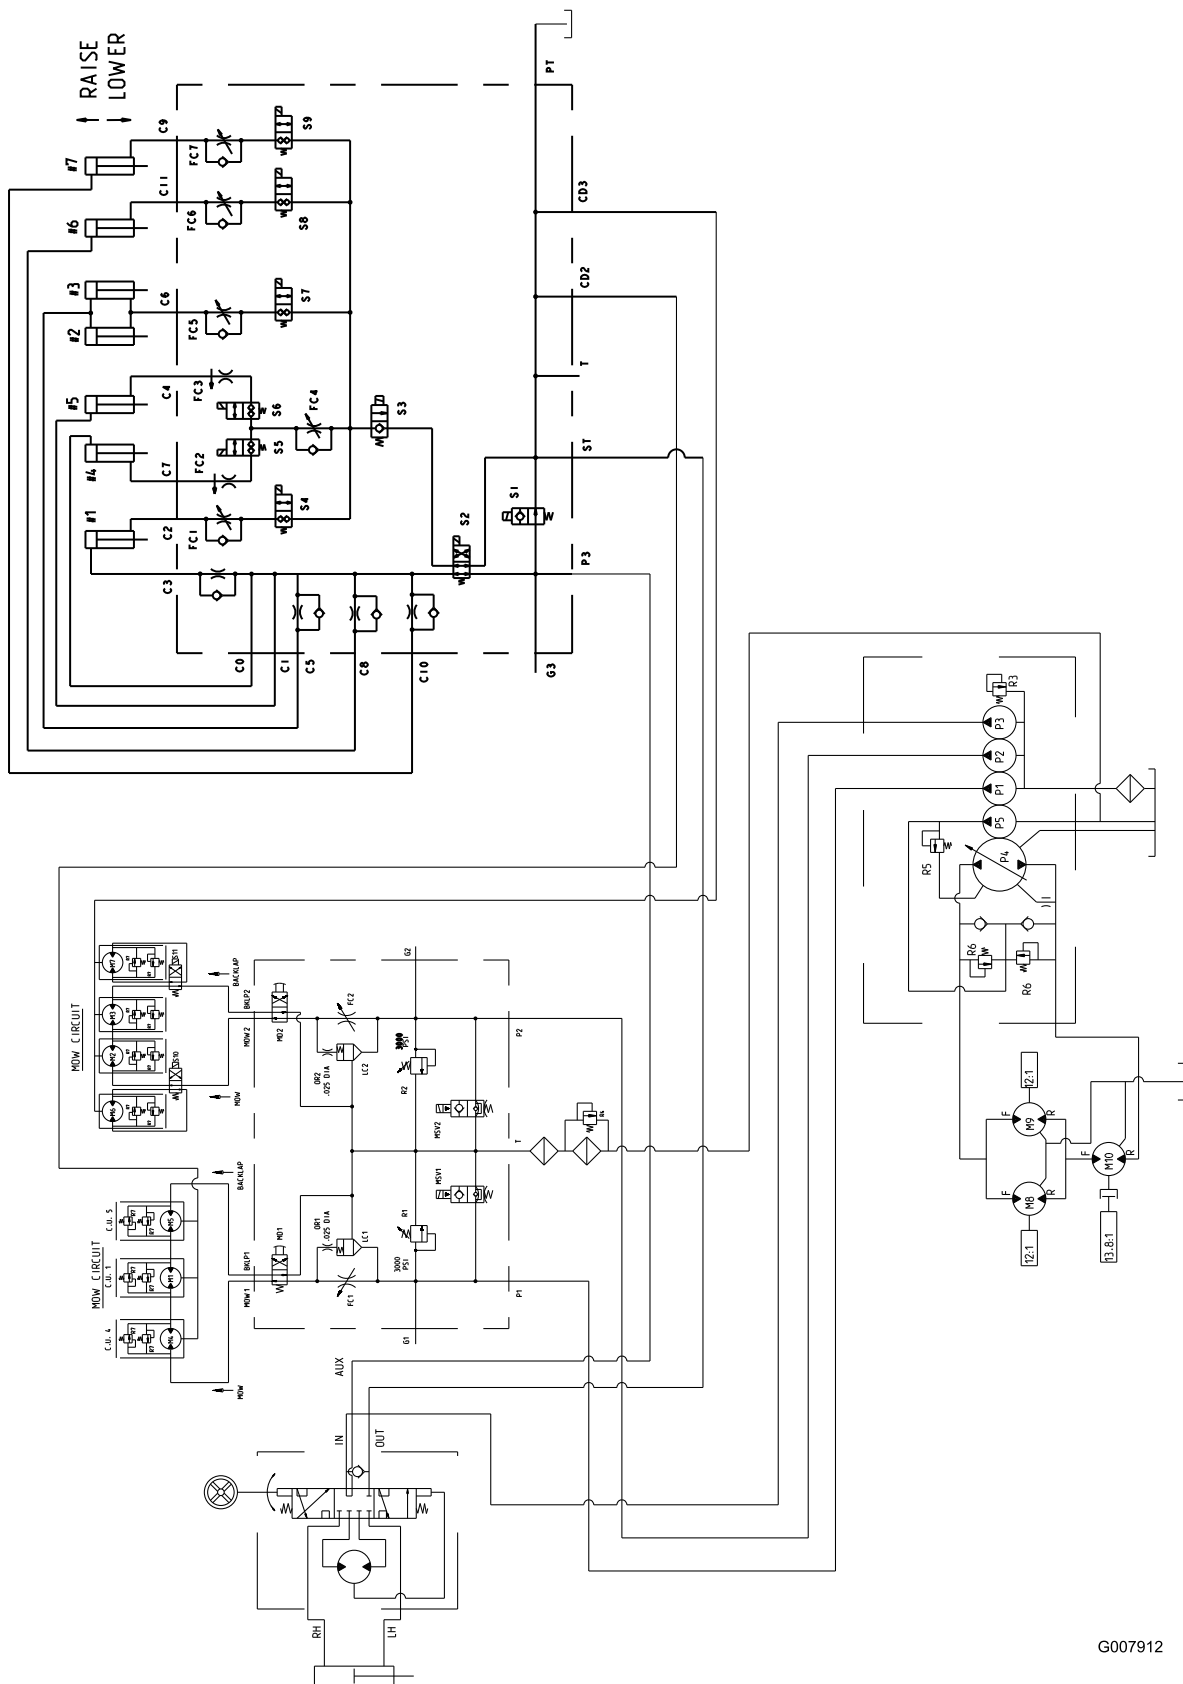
RAISE
LOWER
#7
#6
#3
#2
#5
#4
#1
C9
C11
C6
C4
C7
C2
C3
FC7
FC6
FC5
FC3
FC2
FC1
FC4
S9
S8
S7
S6
S5
S4
S3
S2
S1
PT
CD3
CD2
T
ST
P3
G3
C0
C1
C5
C8
C10
R3
P3
P2
P1
P5
P4
R5
R6
R6
12:1
M9
F
R
M10
F
R
M8
F
R
12:1
13.8:1
MOW CIRCUIT
BACKLAP
SS11
BKLP2
MD2
MOW 2
FC2
G2
P2
3000 PSI
R2
OR2 .025 DIA
LC2
SS10
MOW
MSV2
T
R4
BACKLAP
MSV1
MOW CIRCUIT
C.U. 5
C.U. 1
C.U. 4
BKLP1
MD1
OR1 .025 DIA
LC1
R1
3000 PSI
MOW 1
FC1
P1
G1
MOW
AUX
IN
OUT
RH
LH
G007912